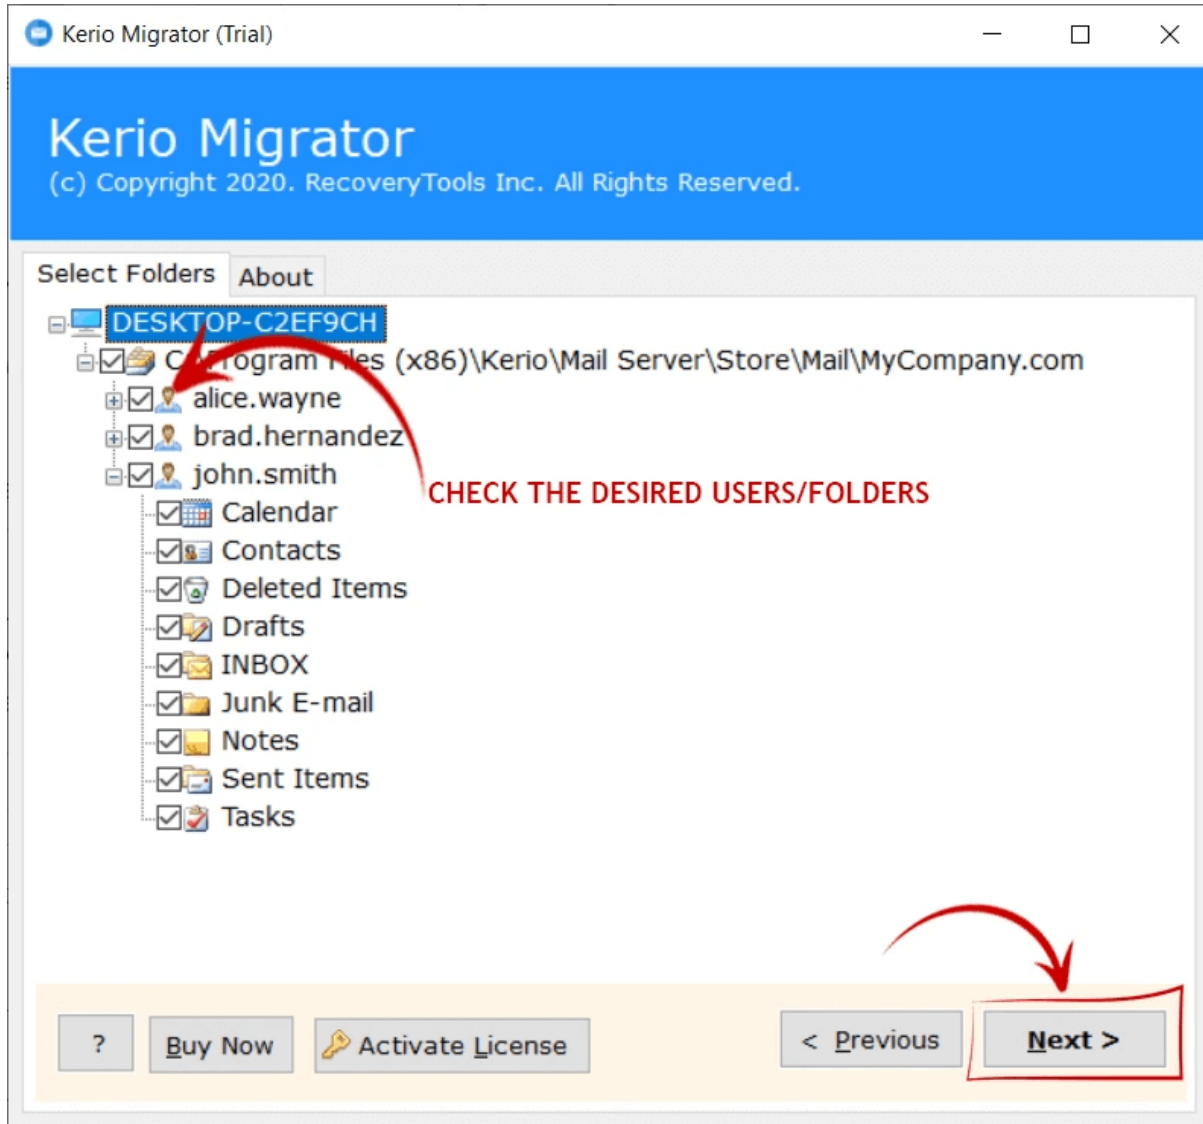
Kerio Migrator (Trial)

Kerio Migrator
(c) Copyright 2020. RecoveryTools Inc. All Rights Reserved.

Select Folders
About

DESKTOP-C2EF9CH
C:\Program Files (x86)\Kerio\Mail Server\Store\Mail\MyCompany.com
alice.wayne
brad.hernandez
john.smith
Calendar
Contacts
Deleted Items
Drafts
INBOX
Junk E-mail
Notes
Sent Items
Tasks

CHECK THE DESIRED USERS/FOLDERS

?
Buy Now
Activate License
< Previous
Next >